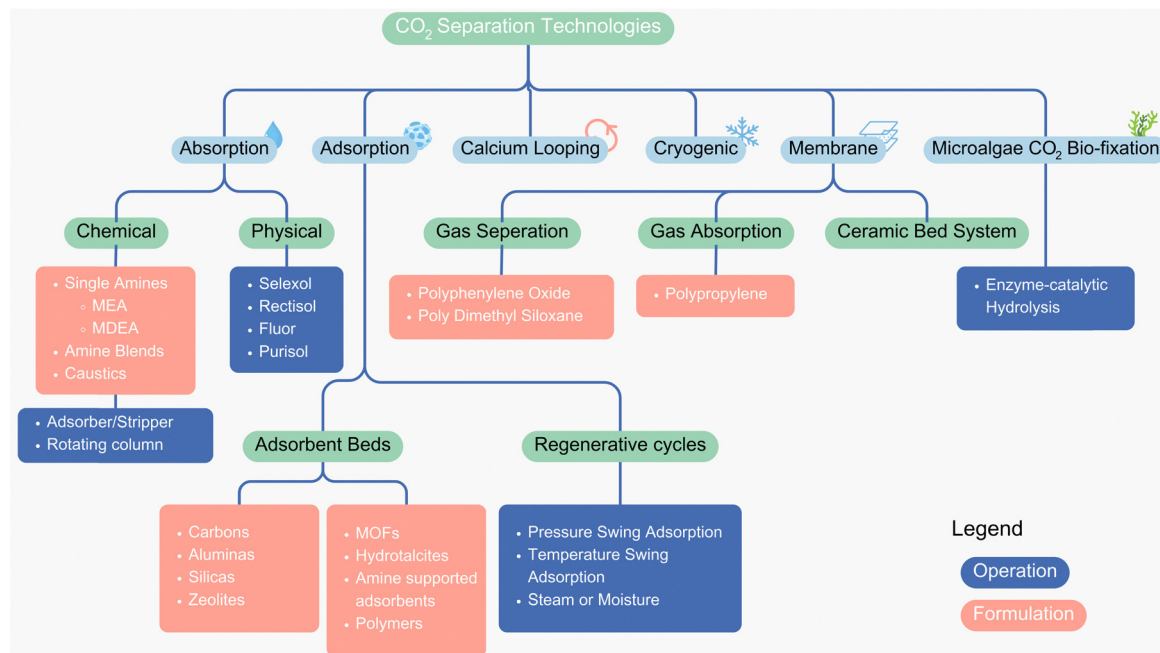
$CO_2$ Separation Technologies

Absorption

Adsorption

Calcium Looping

Cryogenic

Membrane

Microalgae $CO_2$ Bio-fixation

Chemical

Physical

Gas Seperation

Gas Absorption

Ceramic Bed System

- Single Amines
  - MEA
  - MDEA
- Amine Blends
- Caustics

- Selexol
- Rectisol
- Fluor
- Purisol

- Polyphenylene Oxide
- Poly Dimethyl Siloxane

- Polypropylene

- Enzyme-catalytic Hydrolysis

- Adsorber/Stripper
- Rotating column

Adsorbent Beds

Regenerative cycles

- Carbons
- Aluminas
- Silicas
- Zeolites

- MOFs
- Hydrotalcites
- Amine supported adsorbents
- Polymers

- Pressure Swing Adsorption
- Temperature Swing Adsorption
- Steam or Moisture

Legend

Operation

Formulation